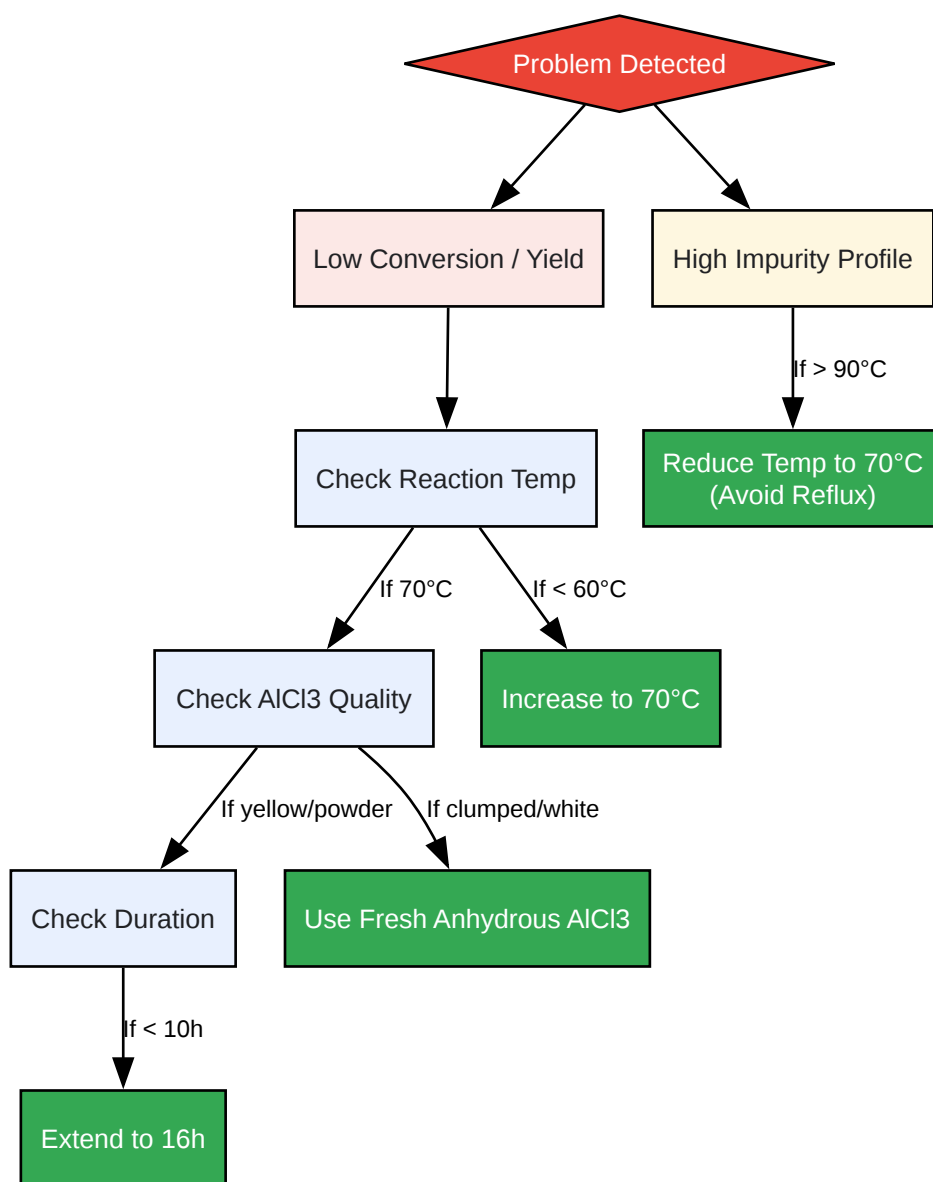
Problem Detected

Low Conversion / Yield

High Impurity Profile

If > 90°C

Reduce Temp to 70°C (Avoid Reflux)

Check Reaction Temp

If 70°C

If < 60°C

Check AlCl3 Quality

Increase to 70°C

If yellow/powder

If clumped/white

Check Duration

Use Fresh Anhydrous AlCl3

If < 10h

Extend to 16h